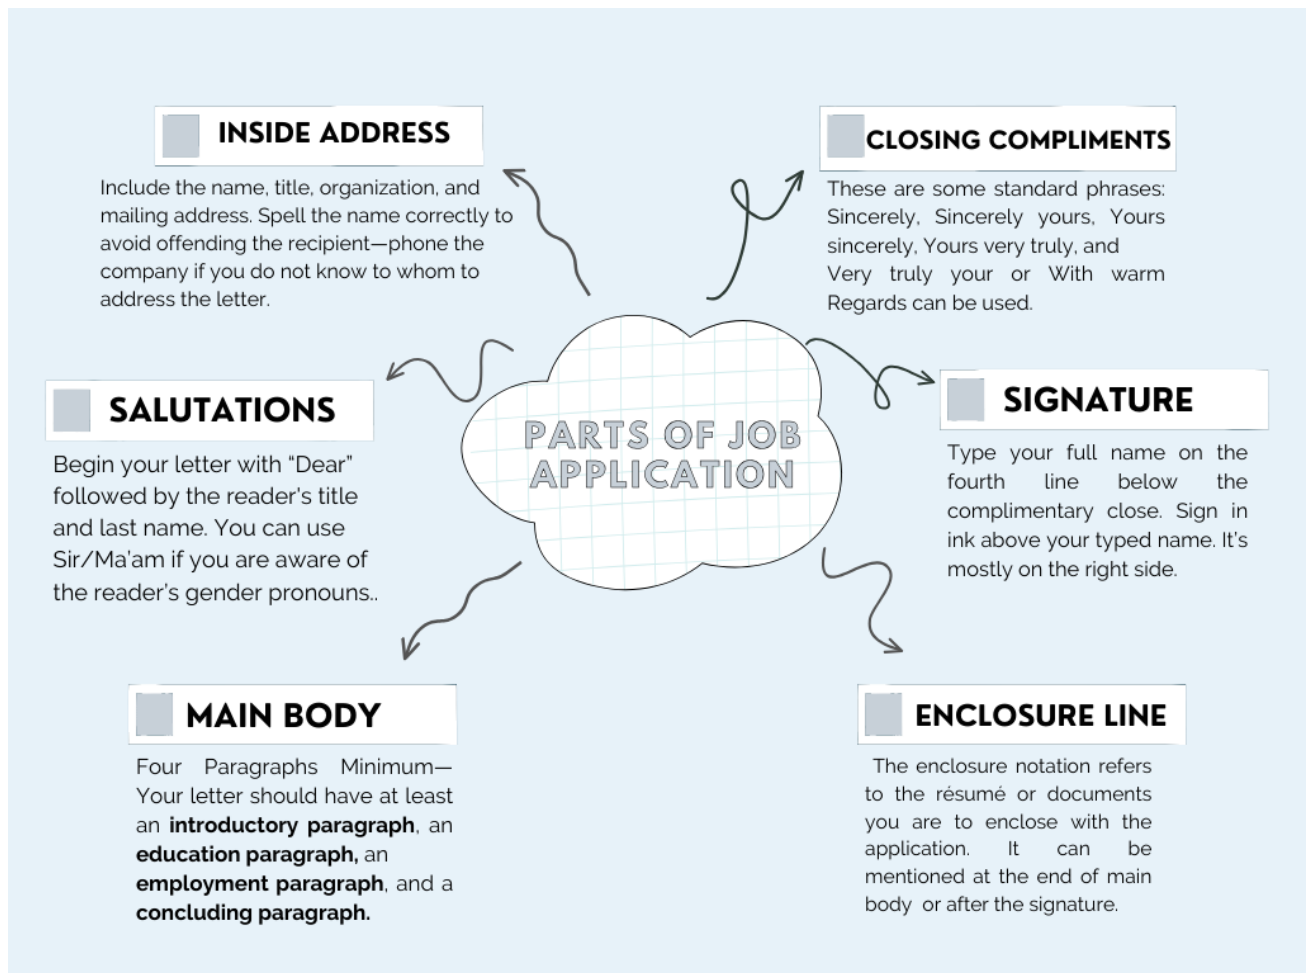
INSIDE ADDRESS

Include the name, title, organization, and mailing address. Spell the name correctly to avoid offending the recipient—phone the company if you do not know to whom to address the letter.

CLOSING COMPLIMENTS

These are some standard phrases: Sincerely, Sincerely yours, Yours sincerely, Yours very truly, and Very truly your or With warm Regards can be used.

PARTS OF JOB APPLICATION

SALUTATIONS

Begin your letter with "Dear" followed by the reader's title and last name. You can use Sir/Ma'am if you are aware of the reader's gender pronouns..

SIGNATURE

Type your full name on the fourth line below the complimentary close. Sign in ink above your typed name. It's mostly on the right side.

MAIN BODY

Four Paragraphs Minimum—Your letter should have at least an **introductory paragraph**, an **education paragraph,** an **employment paragraph**, and a **concluding paragraph.**

ENCLOSURE LINE

The enclosure notation refers to the résumé or documents you are to enclose with the application. It can be mentioned at the end of main body or after the signature.